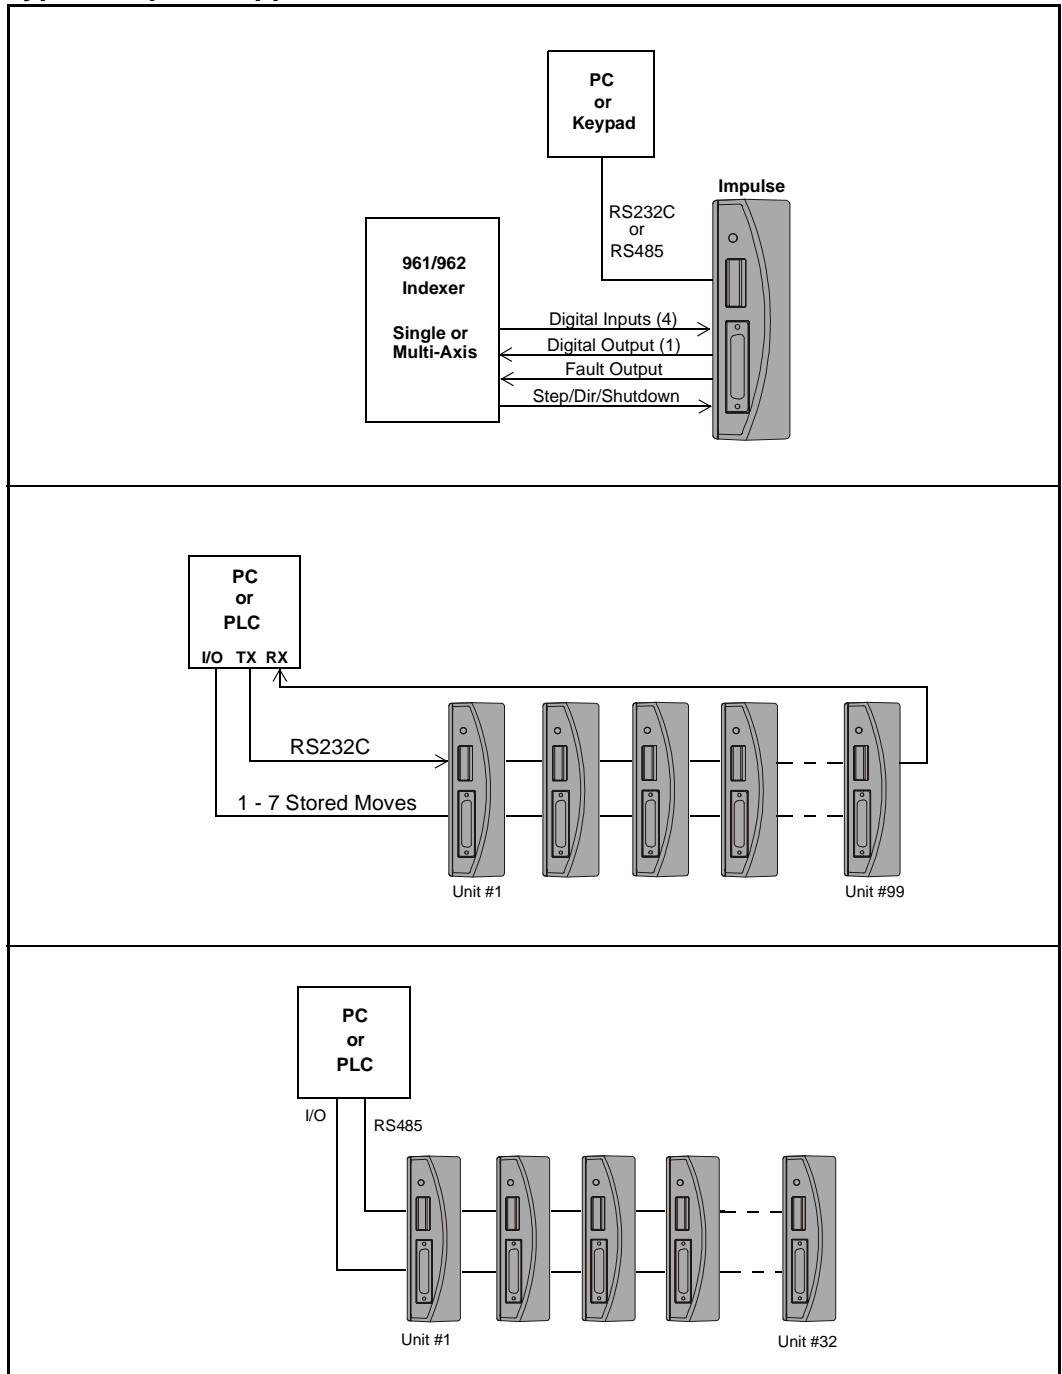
PC
or
Keypad

Impulse

RS232C
or
RS485

961/962
Indexer

Single or
Multi-Axis

Digital Inputs (4)
Digital Output (1)
Fault Output
Step/Dir/Shutdown

PC
or
PLC
I/O TX RX

RS232C

1 - 7 Stored Moves

Unit #1

Unit #99

PC
or
PLC

I/O

RS485

Unit #1

Unit #32